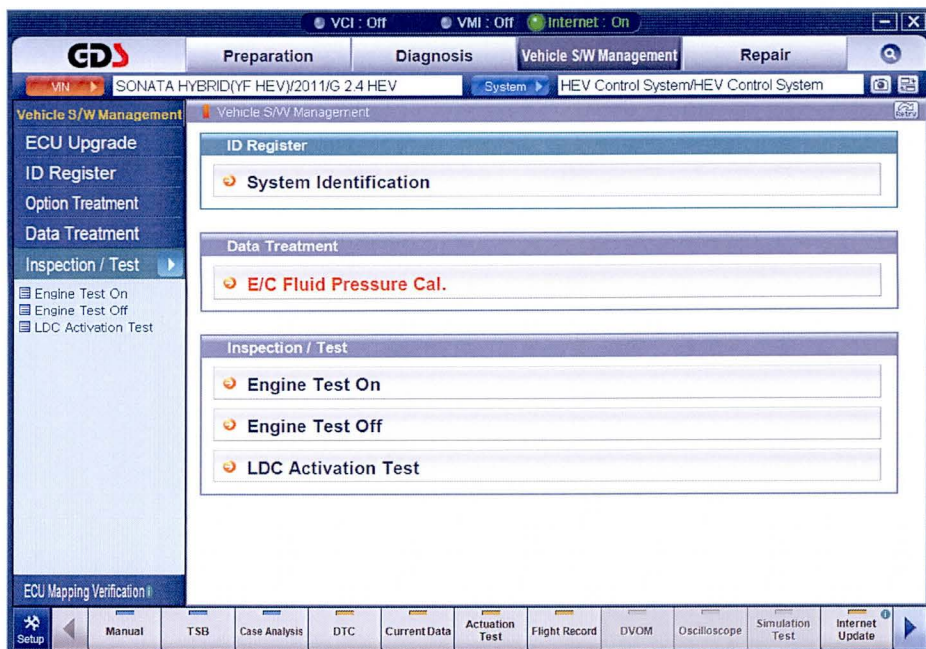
VCI : Off VMI : Off Internet : On

GDS

Preparation
Diagnosis
Vehicle S/W Management
Repair

VIN
SONATA HYBRID(YF HEV)/2011/G 2.4 HEV
System
HEV Control System/HEV Control System

Vehicle S/W Management
ECU Upgrade
ID Register
Option Treatment
Data Treatment
Inspection / Test
Engine Test On
Engine Test Off
LDC Activation Test

ECU Mapping Verification

Vehicle S/W Management

ID Register
System Identification

Data Treatment
E/C Fluid Pressure Cal.

Inspection / Test
Engine Test On
Engine Test Off
LDC Activation Test

Setup
Manual
TSB
Case Analysis
DTC
Current Data
Actuation Test
Flight Record
DVOM
Oscilloscope
Simulation Test
Internet Update